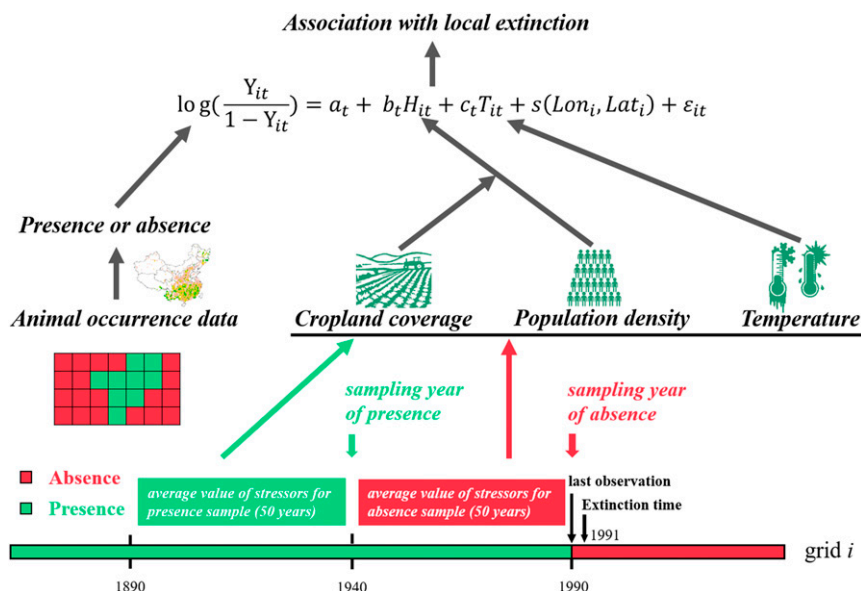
Association with local extinction

$\log g(\frac{Y_{it}}{1-Y_{it}}) = a_t + b_tH_{it} + c_tT_{it} + s(Lon_i, Lat_i) + \varepsilon_{it}$

Presence or absence

Animal occurrence data

Cropland coverage

Population density

Temperature

sampling year of presence

sampling year of absence

Absence

Presence

average value of stressors for presence sample (50 years)

average value of stressors for absence sample (50 years)

last observation

Extinction time

1991

grid $i$

1890

1940

1990